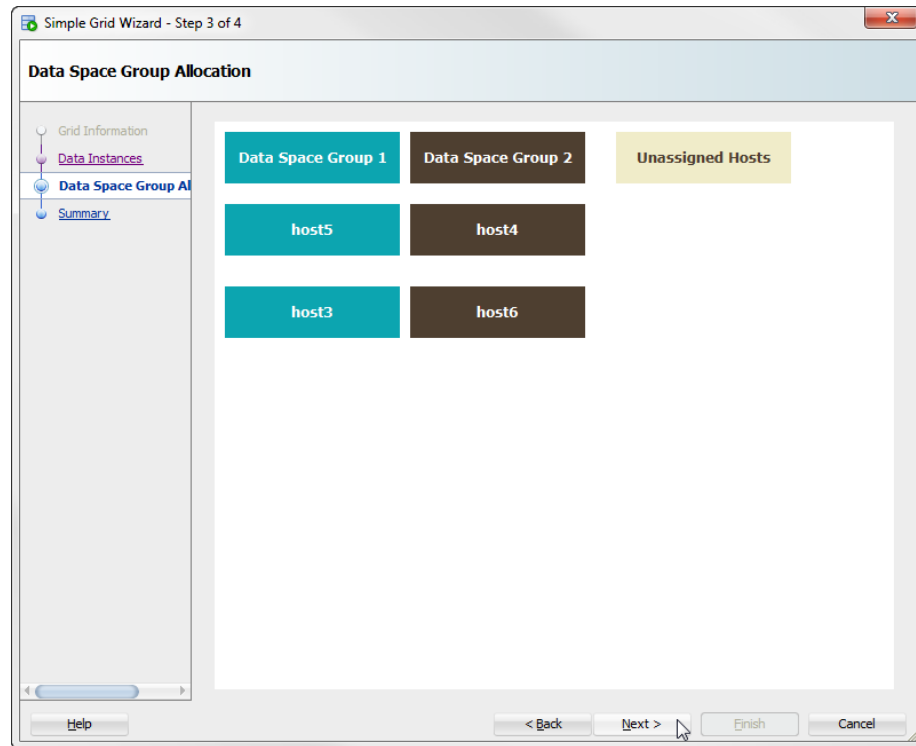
Simple Grid Wizard - Step 3 of 4

Data Space Group Allocation

Grid Information
Data Instances
Data Space Group Al
Summary

Data Space Group 1
Data Space Group 2
Unassigned Hosts
host5
host4
host3
host6

Help
< Back
Next >
Finish
Cancel